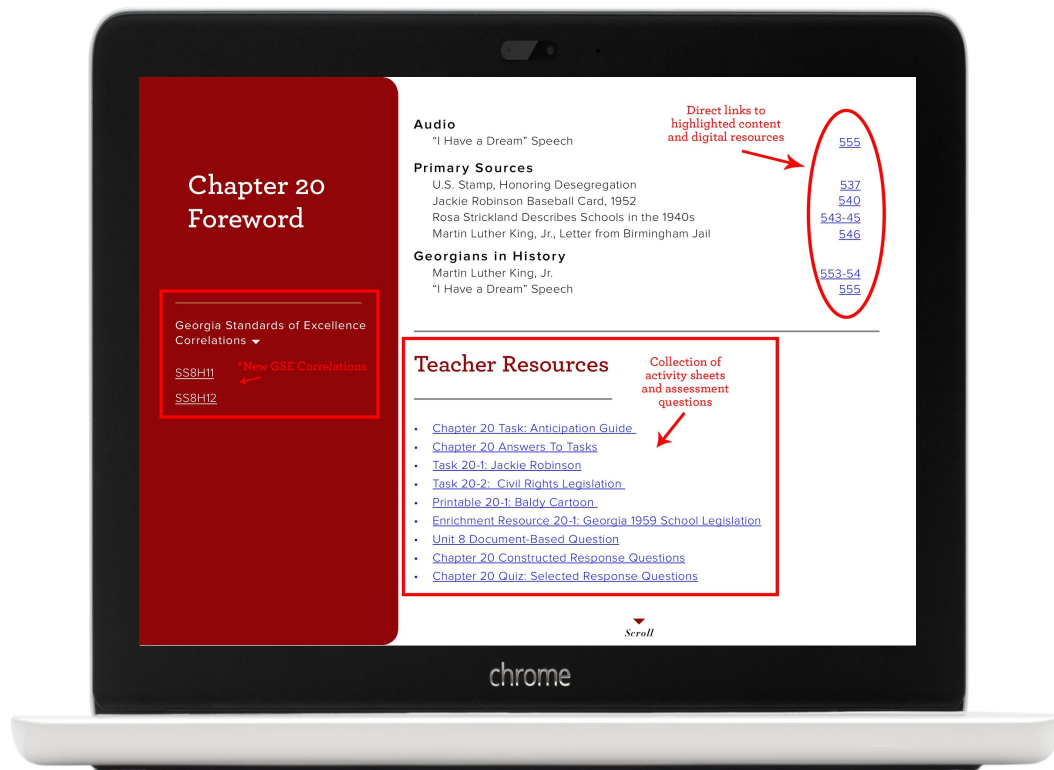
Chapter 20 Foreword

Georgia Standards of Excellence Correlations

SS8H11

SS8H12

*New GSE Correlations

Audio
"I Have a Dream" Speech 555

Primary Sources
U.S. Stamp, Honoring Desegregation 537
Jackie Robinson Baseball Card, 1952 540
Rosa Strickland Describes Schools in the 1940s 543-45
Martin Luther King, Jr., Letter from Birmingham Jail 546

Georgians in History
Martin Luther King, Jr. 553-54
"I Have a Dream" Speech 555

Direct links to highlighted content and digital resources

Teacher Resources

Collection of activity sheets and assessment questions

- Chapter 20 Task: Anticipation Guide
- Chapter 20 Answers To Tasks
- Task 20-1: Jackie Robinson
- Task 20-2: Civil Rights Legislation
- Printable 20-1: Baldy Cartoon
- Enrichment Resource 20-1: Georgia 1959 School Legislation
- Unit 8 Document-Based Question
- Chapter 20 Constructed Response Questions
- Chapter 20 Quiz: Selected Response Questions

Scroll

chrome